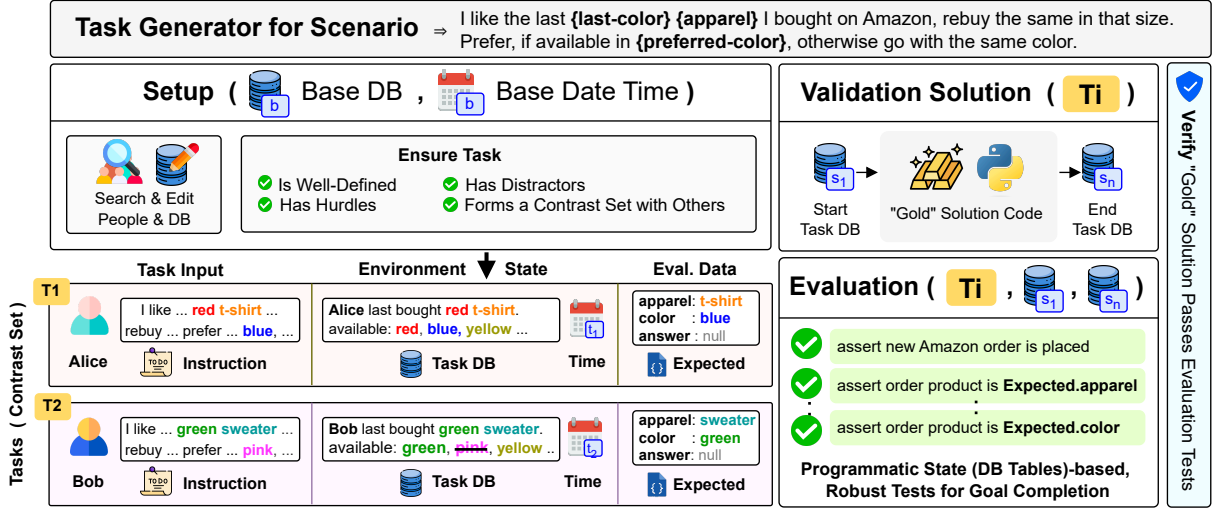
Task Generator for Scenario ⇒ I like the last {last-color} {apparel} I bought on Amazon, rebuy the same in that size. Prefer, if available in {preferred-color}, otherwise go with the same color.

Setup ( b Base DB , b Base Date Time )

Search & Edit People & DB

Ensure Task
Is Well-Defined
Has Hurdles
Has Distractors
Forms a Contrast Set with Others

Validation Solution ( Ti )

$s_1$ Start Task DB
"Gold" Solution Code
$s_n$ End Task DB

Verify "Gold" Solution Passes Evaluation Tests

Tasks ( Contrast Set )

Task Input | Environment State | Eval. Data

T1
Alice
I like ... red t-shirt ... rebuy ... prefer ... blue, ...
TODO Instruction
Alice last bought red t-shirt. available: red, blue, yellow ...
Task DB
$t_1$ Time
apparel: t-shirt
color : blue
answer : null
Expected

T2
Bob
I like ... green sweater ... rebuy ... prefer ... pink, ...
TODO Instruction
Bob last bought green sweater. available: green, pink, yellow ...
Task DB
$t_2$ Time
apparel: sweater
color : green
answer: null
Expected

Evaluation ( Ti , $s_1$ , $s_n$ )

assert new Amazon order is placed
assert order product is Expected.apparel
assert order product is Expected.color

Programmatic State (DB Tables)-based, Robust Tests for Goal Completion